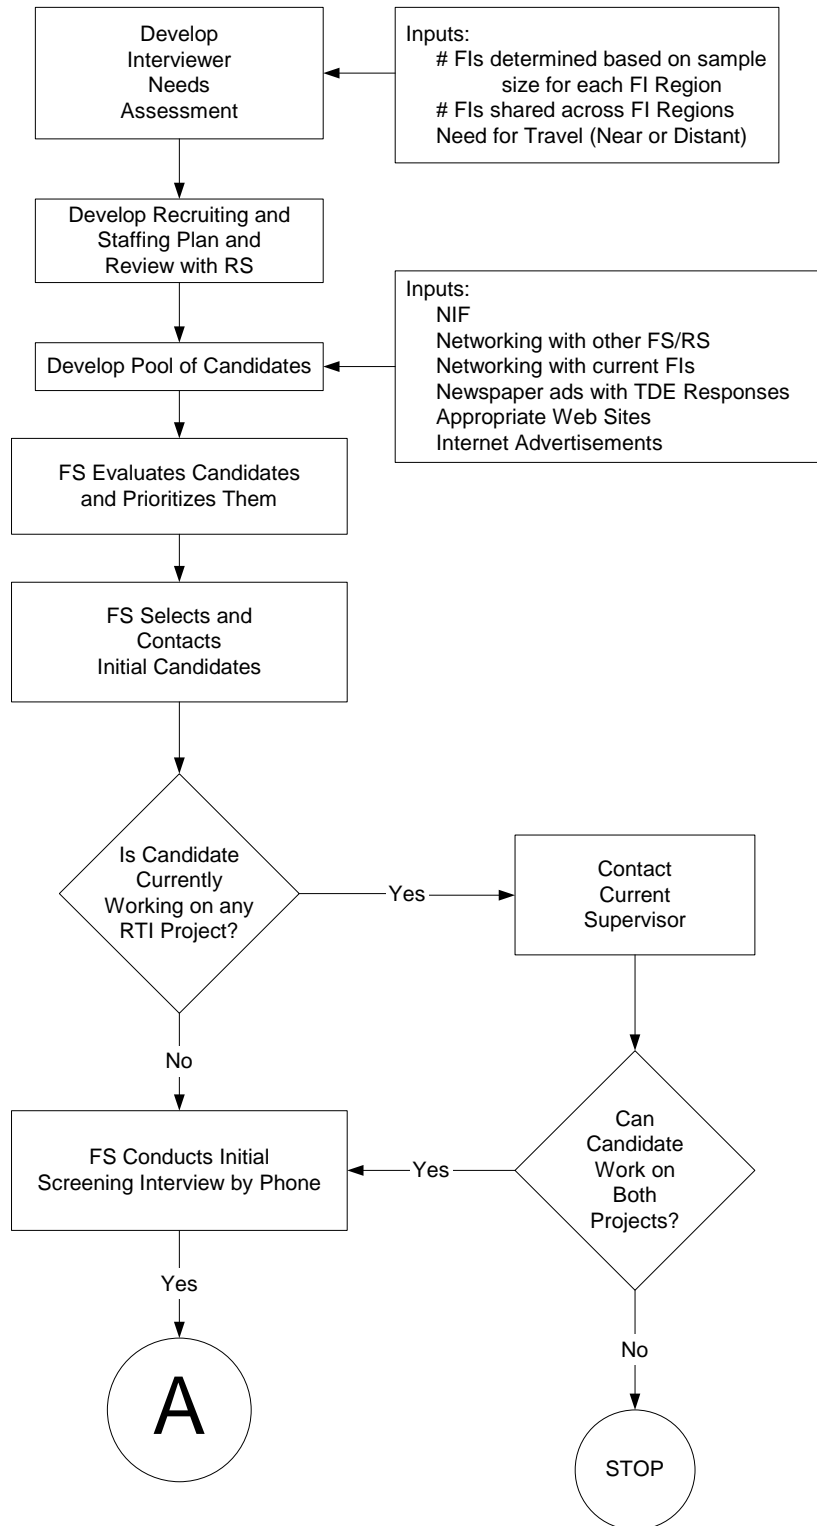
Develop Interviewer Needs Assessment

Inputs:
# FIs determined based on sample size for each FI Region
# FIs shared across FI Regions
Need for Travel (Near or Distant)

Develop Recruiting and Staffing Plan and Review with RS

Develop Pool of Candidates

Inputs:
NIF
Networking with other FS/RS
Networking with current FIs
Newspaper ads with TDE Responses
Appropriate Web Sites
Internet Advertisements

FS Evaluates Candidates and Prioritizes Them

FS Selects and Contacts Initial Candidates

Is Candidate Currently Working on any RTI Project?

Yes

Contact Current Supervisor

No

FS Conducts Initial Screening Interview by Phone

Yes

Can Candidate Work on Both Projects?

Yes

No

A

STOP